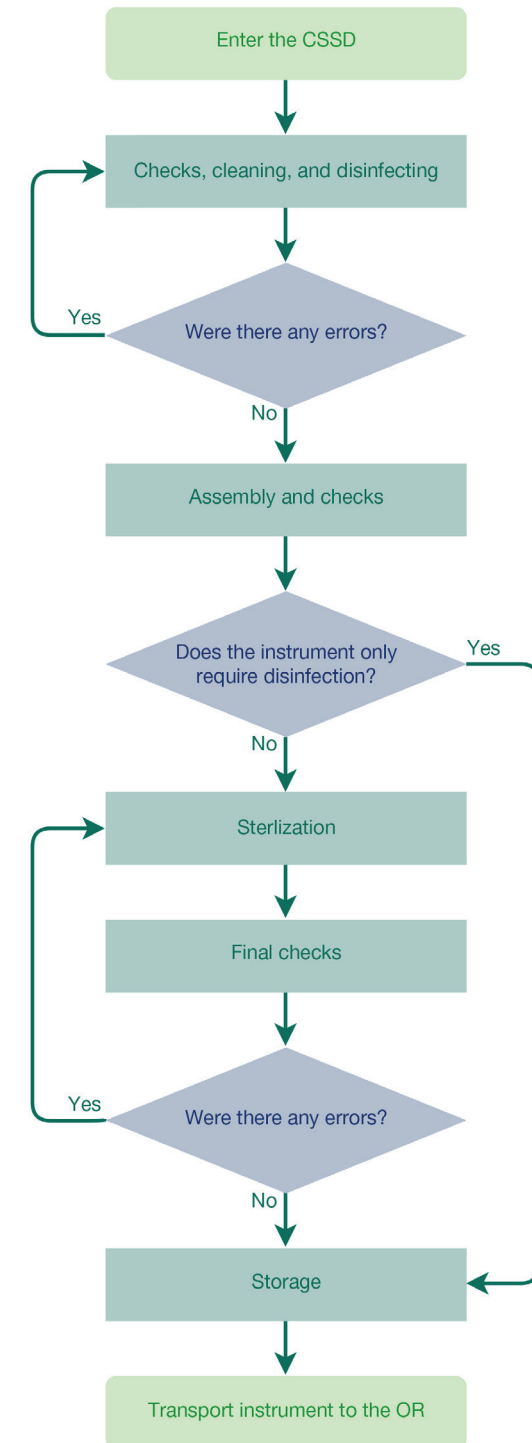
Enter the CSSD

Checks, cleaning, and disinfecting

Yes

Were there any errors?

No

Assembly and checks

Does the instrument only require disinfection?

Yes

No

Sterlization

Final checks

Yes

Were there any errors?

No

Storage

Transport instrument to the OR